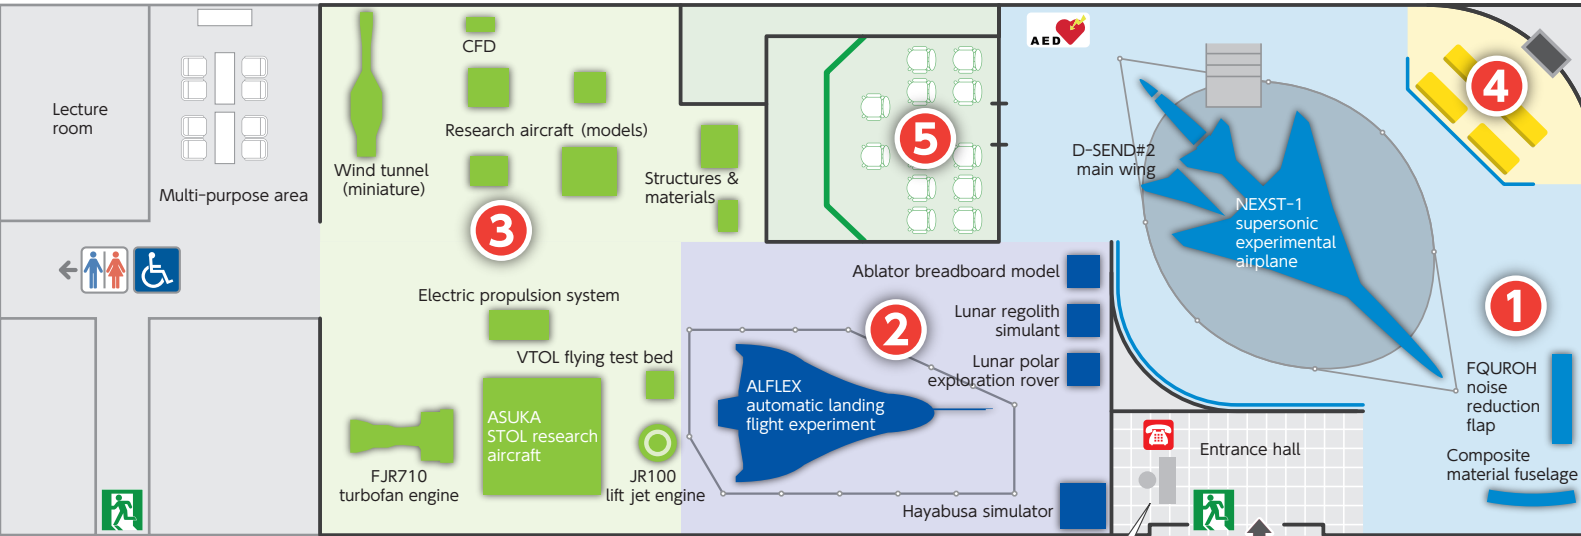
Lecture room

Multi-purpose area

CFD

Wind tunnel (miniature)

Research aircraft (models)

Structures & materials

3

5

AED

D-SEND#2 main wing

NEXST-1 supersonic experimental airplane

4

1

Electric propulsion system

Ablator breadboard model

Lunar regolith simulant

Lunar polar exploration rover

2

VTOL flying test bed

ALFLEX automatic landing flight experiment

ASUKA STOL research aircraft

FJR710 turbofan engine

JR100 lift jet engine

Hayabusa simulator

FQUROH noise reduction flap

Composite material fuselage

Entrance hall